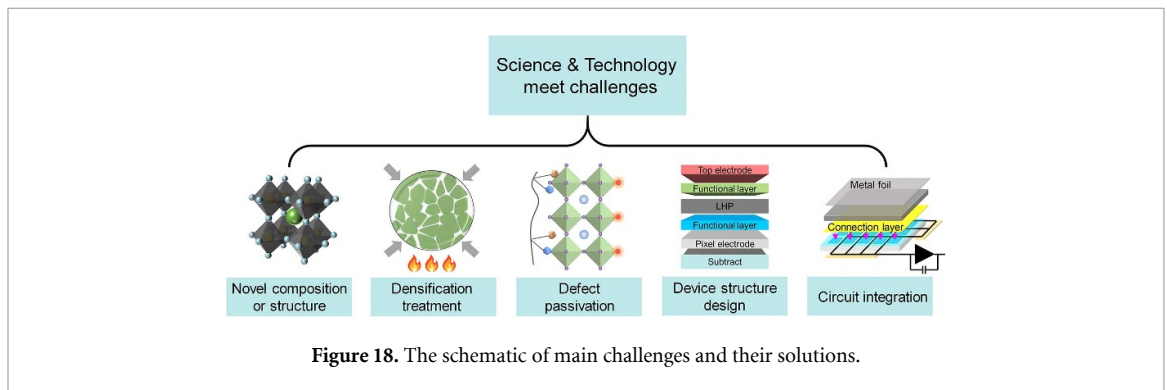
Science & Technology meet challenges

Top electrode
Functional layer
LHP
Functional layer
Pixel electrode
Subtract

Metal foil
Connection layer

Novel composition or structure

Densification treatment

Defect passivation

Device structure design

Circuit integration

**Figure 18.** The schematic of main challenges and their solutions.